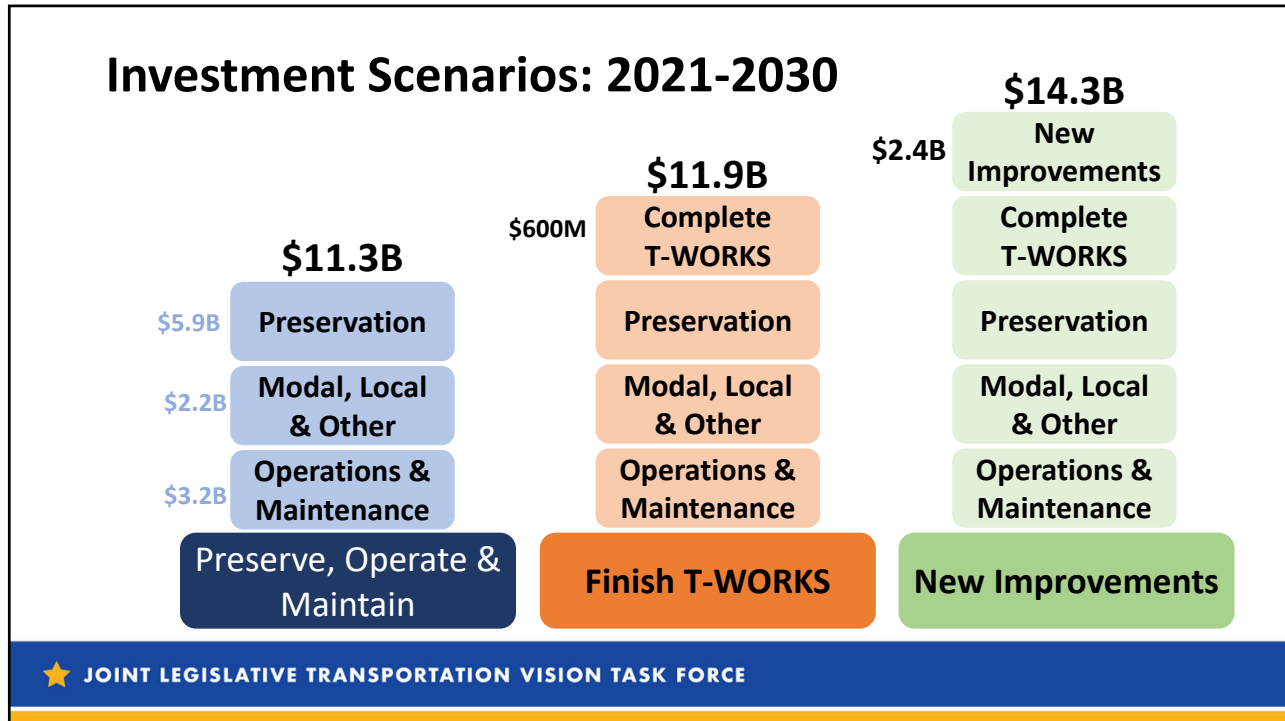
Investment Scenarios: 2021-2030

$11.3B

$5.9B Preservation

$2.2B Modal, Local & Other

$3.2B Operations & Maintenance

Preserve, Operate & Maintain

$11.9B

$600M Complete T-WORKS

Preservation

Modal, Local & Other

Operations & Maintenance

Finish T-WORKS

$14.3B

$2.4B New Improvements

Complete T-WORKS

Preservation

Modal, Local & Other

Operations & Maintenance

New Improvements

JOINT LEGISLATIVE TRANSPORTATION VISION TASK FORCE